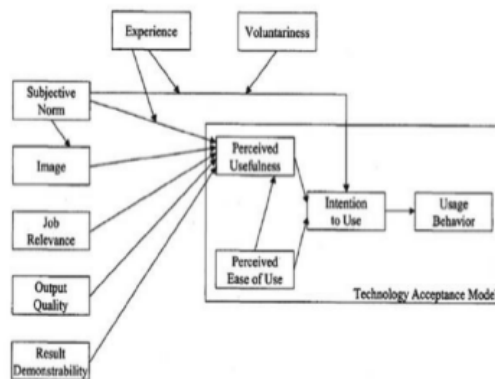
Experience

Voluntariness

Subjective Norm

Image

Job Relevance

Output Quality

Result Demonstrability

Perceived Usefulness

Perceived Ease of Use

Intention to Use

Usage Behavior

Technology Acceptance Mode